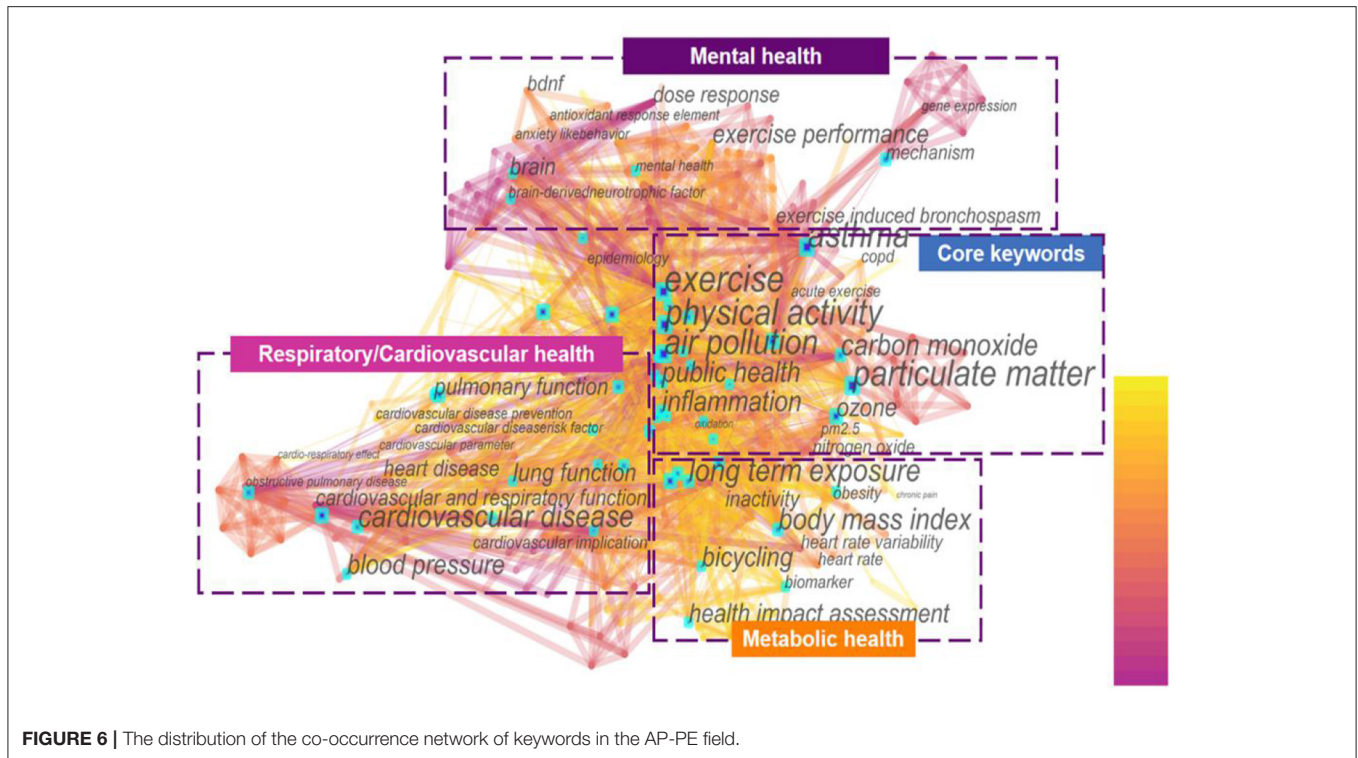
Mental health

bdnf
dose response
antioxidant response element
anxiety likebehavior
exercise performance
gene expression
brain
mental health
mechanism
brain-derivedneurotrophic factor
exercise induced bronchospasm

asthma
Core keywords
epidemiology
copd
exercise
acute exercise
physical activity
air pollution
carbon monoxide
public health
particulate matter
inflammation
ozone
oxidation
pm2.5
nitrogen oxide

Respiratory/Cardiovascular health

pulmonary function
cardiovascular disease prevention
cardiovascular diseaserisk factor
cardiovascular parameter
cardio-respiratory effect
obstructive pulmonary disease
heart disease
lung function
cardiovascular and respiratory function
cardiovascular disease
cardiovascular implication
blood pressure

long term exposure
inactivity
obesity
chronic pain
body mass index
heart rate variability
heart rate
bicycling
biomarker
health impact assessment
Metabolic health

FIGURE 6 | The distribution of the co-occurrence network of keywords in the AP-PE field.